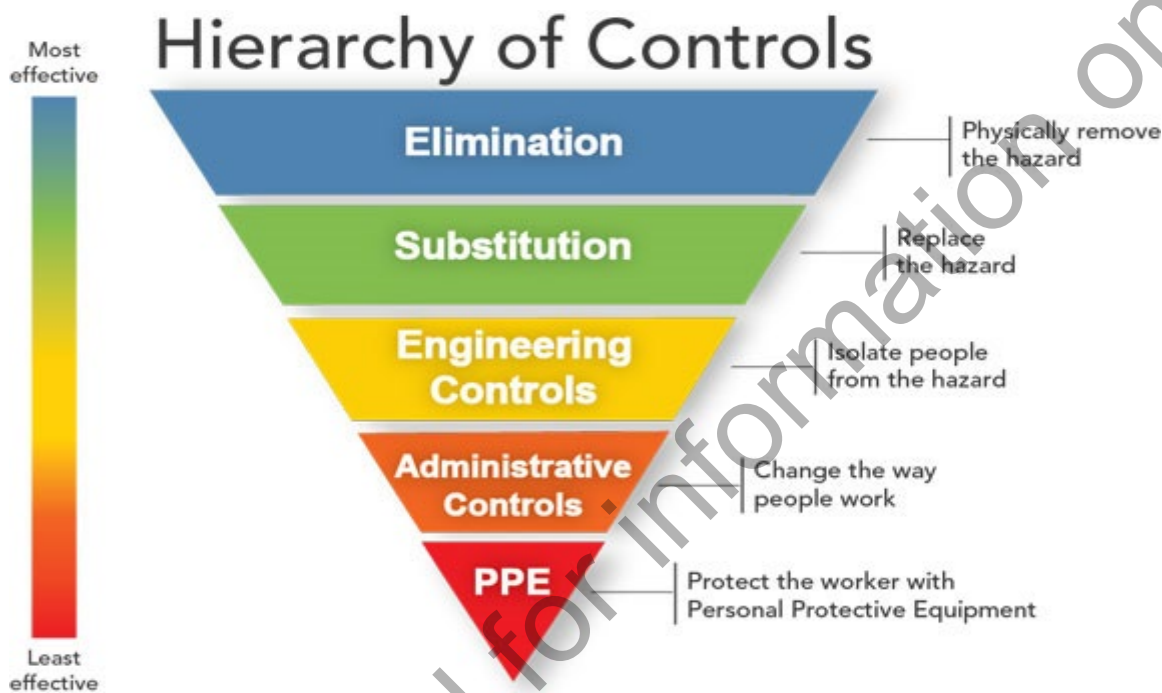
Most effective

Hierarchy of Controls

Elimination

Physically remove the hazard

Substitution

Replace the hazard

Engineering Controls

Isolate people from the hazard

Administrative Controls

Change the way people work

PPE

Protect the worker with Personal Protective Equipment

Least effective

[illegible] for information on